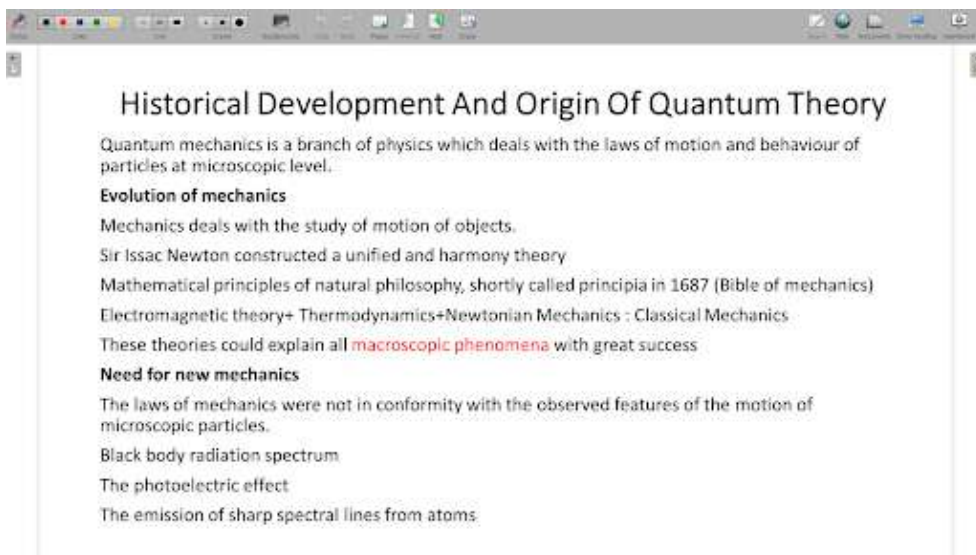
Historical Development And Origin Of Quantum Theory

Quantum mechanics is a branch of physics which deals with the laws of motion and behaviour of particles at microscopic level.

**Evolution of mechanics**

Mechanics deals with the study of motion of objects.

Sir Issac Newton constructed a unified and harmony theory

Mathematical principles of natural philosophy, shortly called principia in 1687 (Bible of mechanics)

Electromagnetic theory+ Thermodynamics+Newtonian Mechanics : Classical Mechanics

These theories could explain all macroscopic phenomena with great success

**Need for new mechanics**

The laws of mechanics were not in conformity with the observed features of the motion of microscopic particles.

Black body radiation spectrum

The photoelectric effect

The emission of sharp spectral lines from atoms